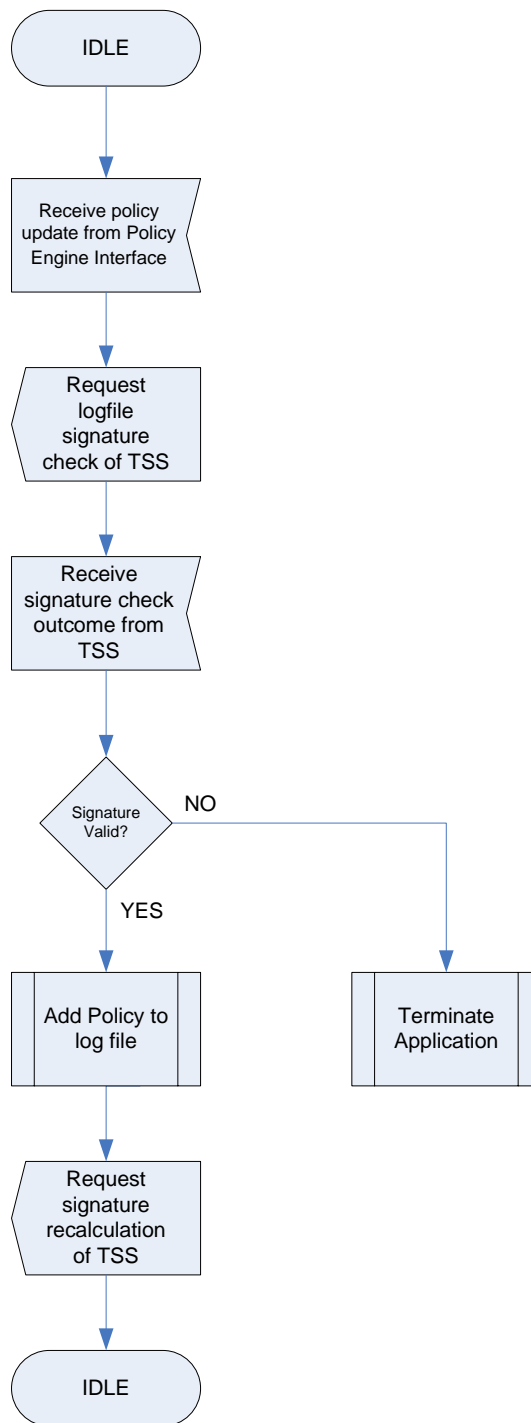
IDLE

Receive policy update from Policy Engine Interface

Request logfile signature check of TSS

Receive signature check outcome from TSS

Signature Valid?

NO

YES

Add Policy to log file

Terminate Application

Request signature recalculation of TSS

IDLE